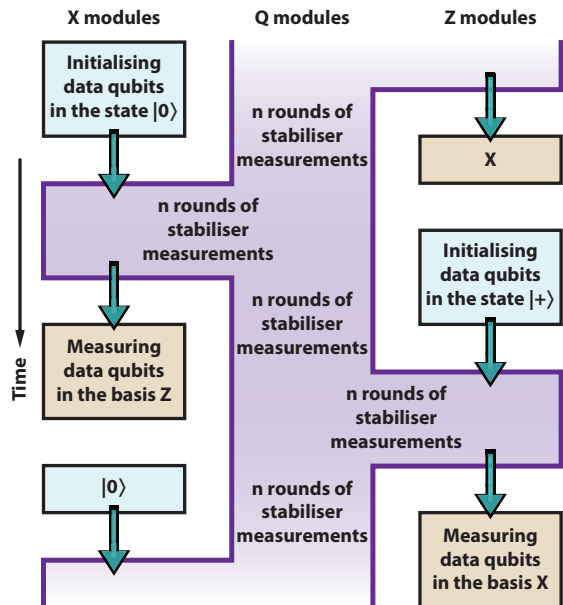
X modules

Q modules

Z modules

Initialising data qubits in the state $|0\rangle$

n rounds of stabiliser measurements

X

n rounds of stabiliser measurements

Initialising data qubits in the state $|+\rangle$

n rounds of stabiliser measurements

Time

Measuring data qubits in the basis Z

n rounds of stabiliser measurements

$|0\rangle$

n rounds of stabiliser measurements

Measuring data qubits in the basis X